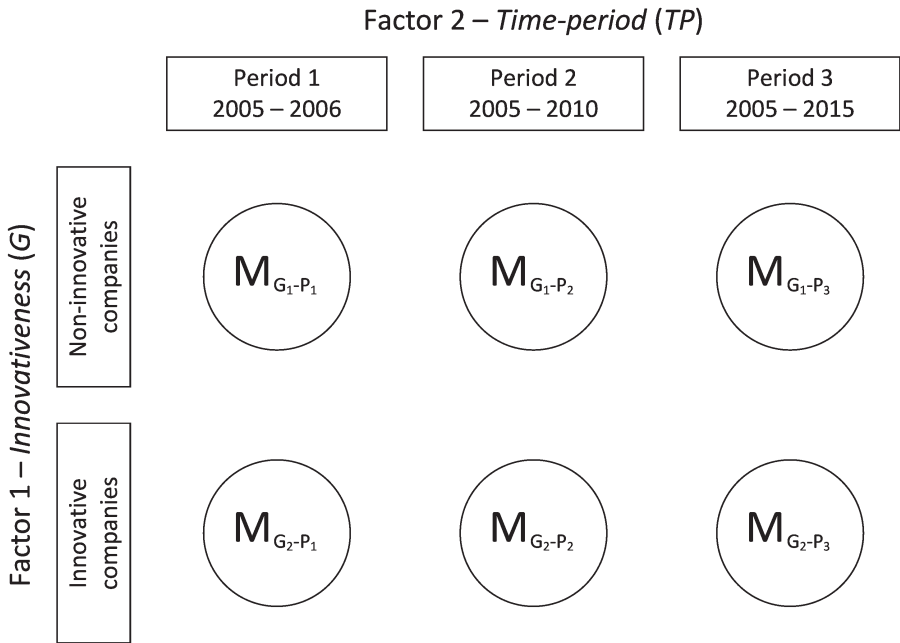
Factor 2 – *Time-period* (*TP*)

Period 1
2005 – 2006

Period 2
2005 – 2010

Period 3
2005 – 2015

Factor 1 – *Innovativeness* (*G*)

Non-innovative companies

$M_{G_1\text{-}P_1}$

$M_{G_1\text{-}P_2}$

$M_{G_1\text{-}P_3}$

Innovative companies

$M_{G_2\text{-}P_1}$

$M_{G_2\text{-}P_2}$

$M_{G_2\text{-}P_3}$